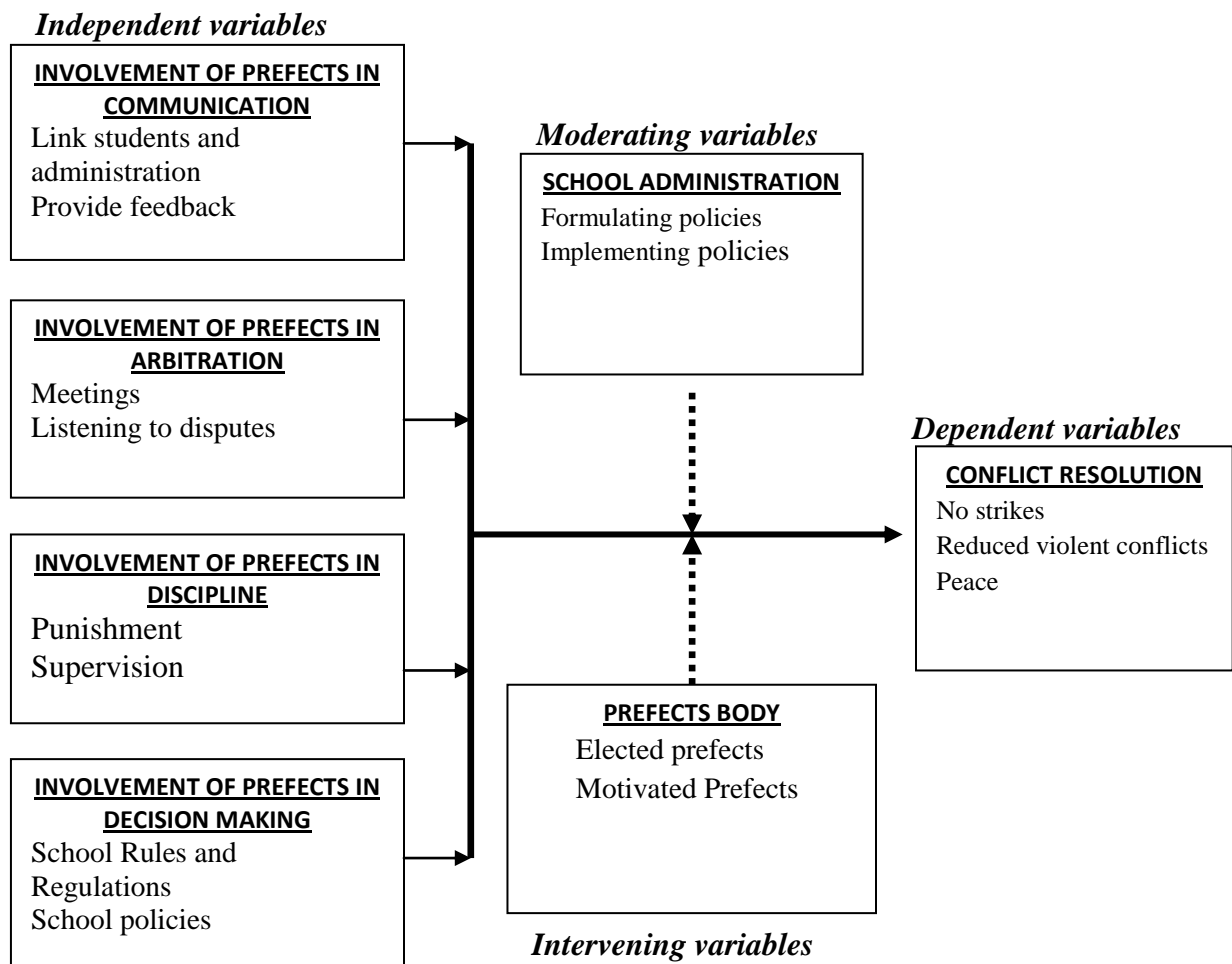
Independent variables

INVOLVEMENT OF PREFECTS IN COMMUNICATION
Link students and administration
Provide feedback

INVOLVEMENT OF PREFECTS IN ARBITRATION
Meetings
Listening to disputes

INVOLVEMENT OF PREFECTS IN DISCIPLINE
Punishment
Supervision

INVOLVEMENT OF PREFECTS IN DECISION MAKING
School Rules and Regulations
School policies

Moderating variables

SCHOOL ADMINISTRATION
Formulating policies
Implementing policies

PREFECTS BODY
Elected prefects
Motivated Prefects

Intervening variables

Dependent variables

CONFLICT RESOLUTION
No strikes
Reduced violent conflicts
Peace